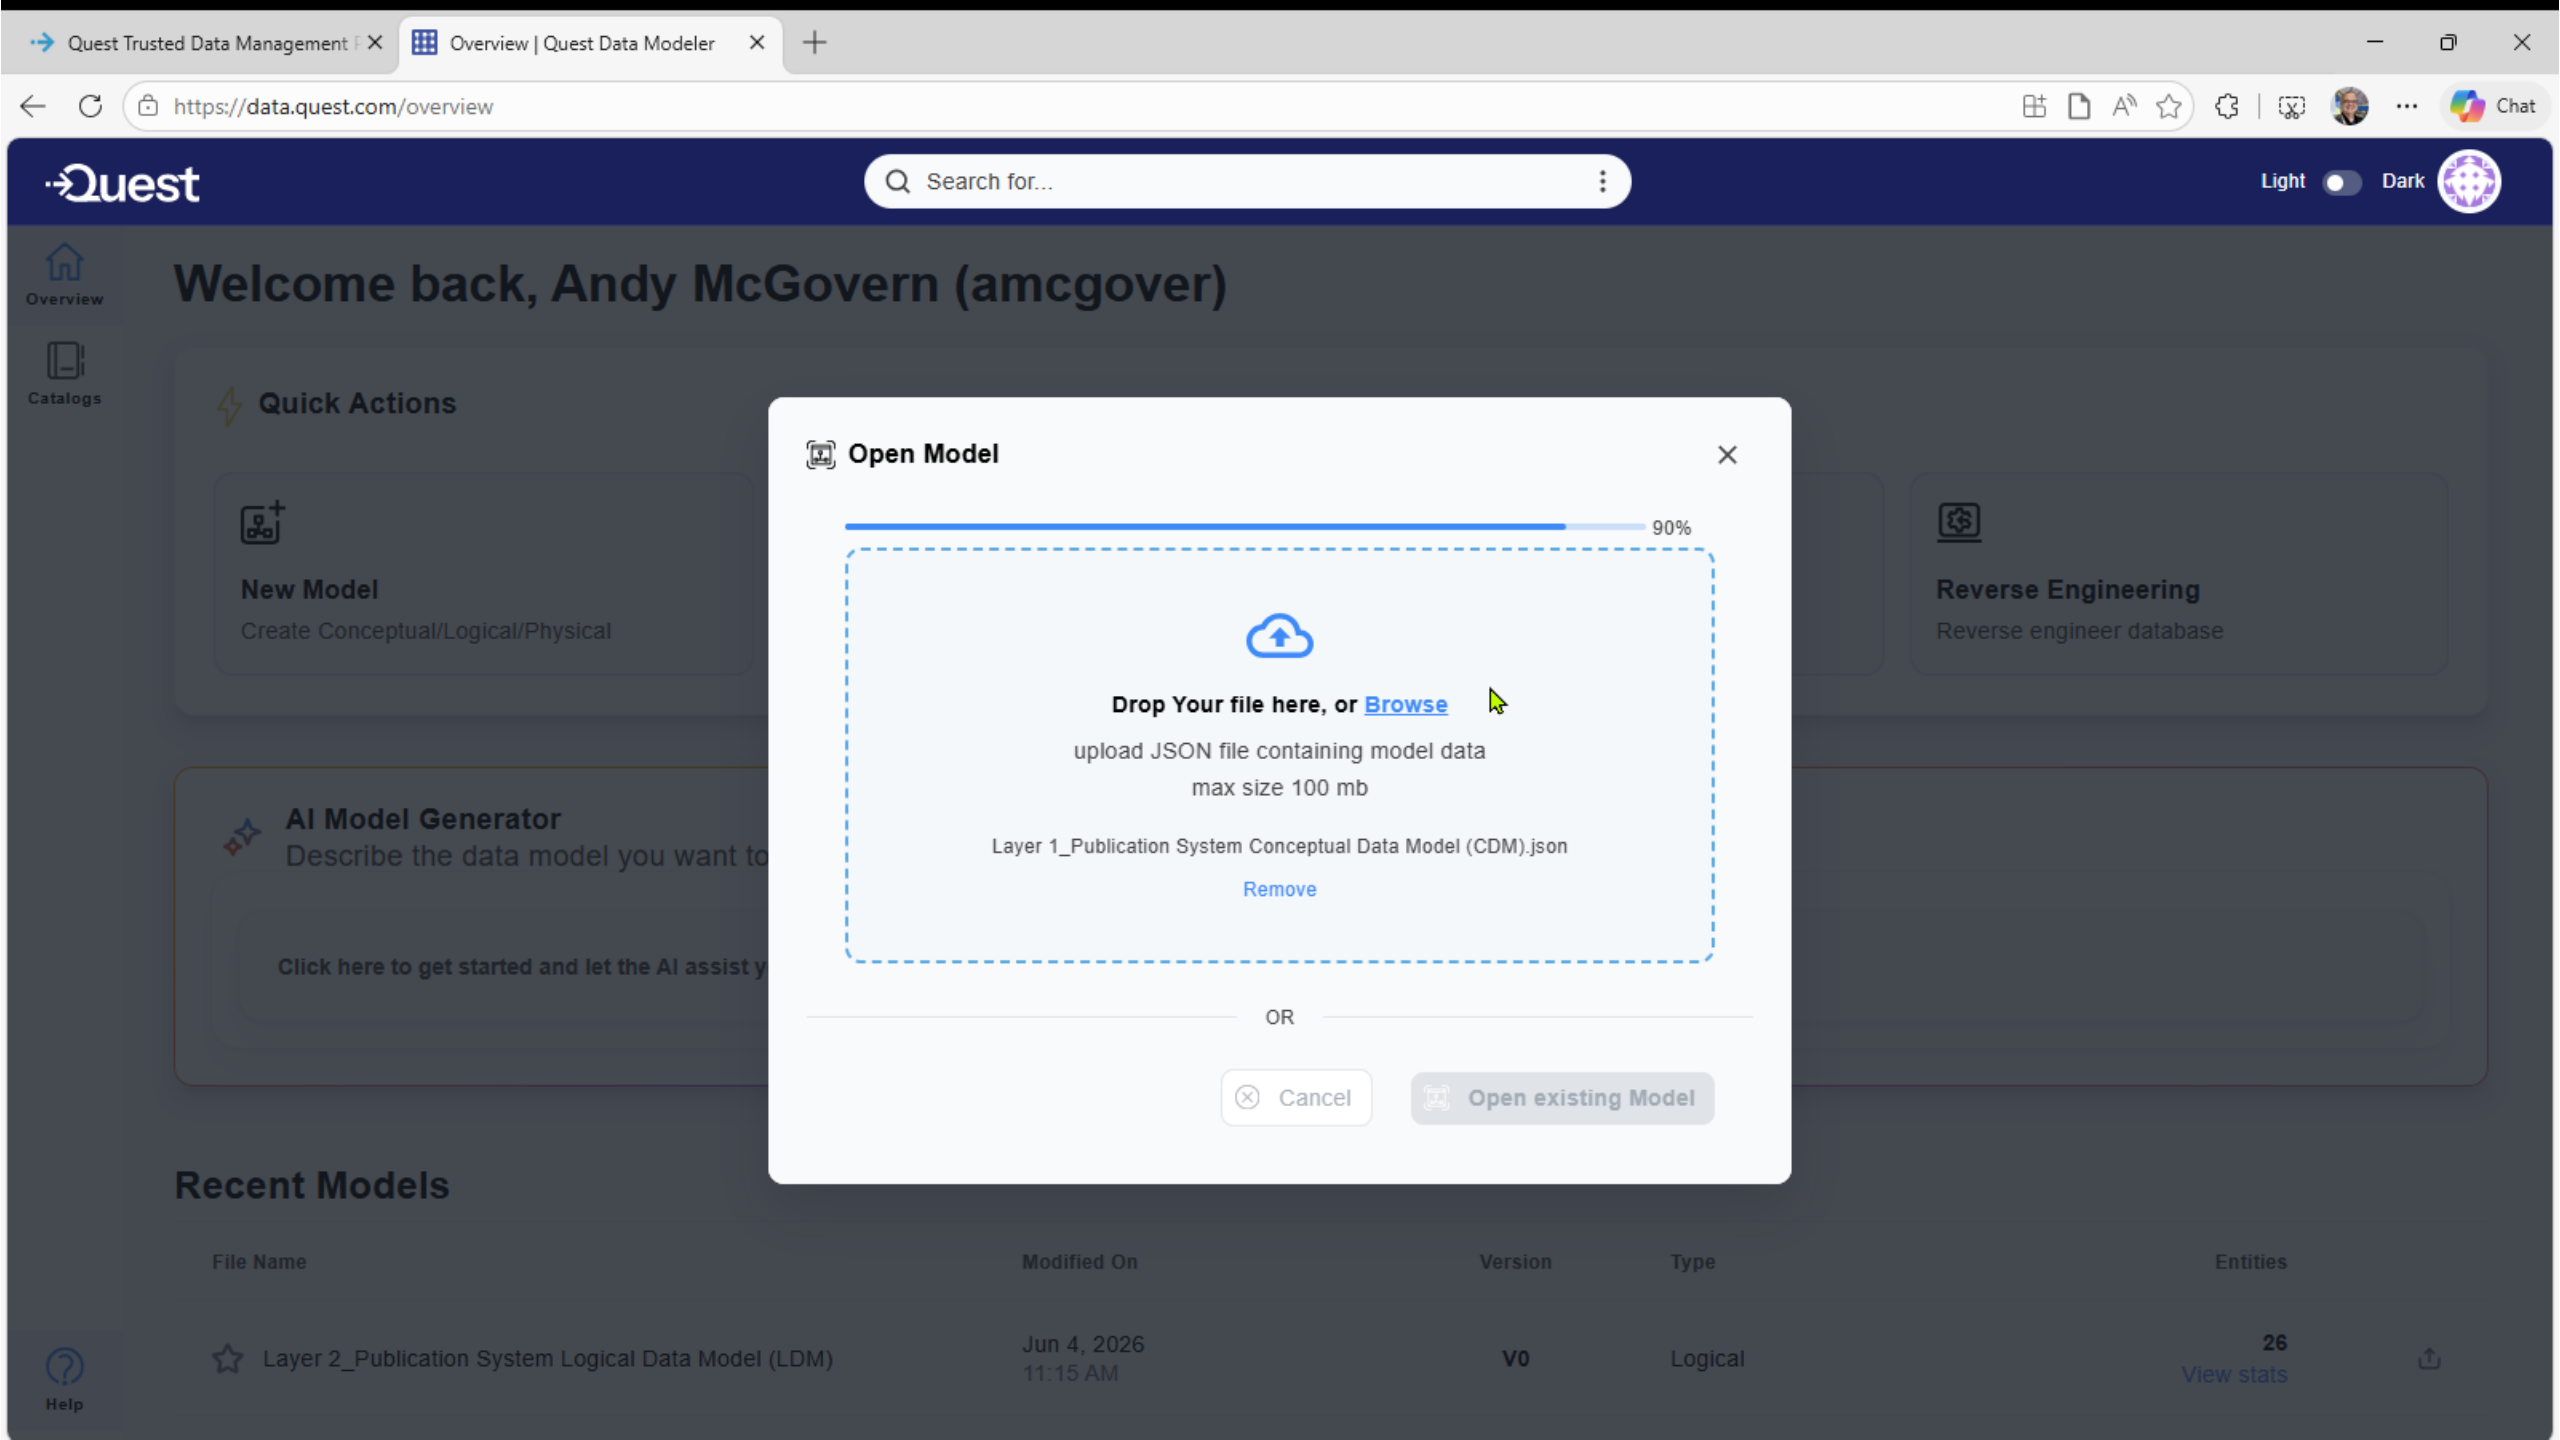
Quest Trusted Data Management F
Overview | Quest Data Modeler

https://data.quest.com/overview

Chat

Quest

Search for...

Light Dark

Overview

Catalogs

Help

Welcome back, Andy McGovern (amcgover)

Quick Actions

New Model
Create Conceptual/Logical/Physical

Reverse Engineering
Reverse engineer database

AI Model Generator
Describe the data model you want to

Click here to get started and let the AI assist y

Open Model

90%

Drop Your file here, or Browse
upload JSON file containing model data
max size 100 mb

Layer 1_Publication System Conceptual Data Model (CDM).json

Remove

OR

Cancel

Open existing Model

Recent Models

| File Name | Modified On | Version | Type | Entities |
|---|---|---|---|---|
| Layer 2_Publication System Logical Data Model (LDM) | Jun 4, 2026 11:15 AM | V0 | Logical | 26 View stats |